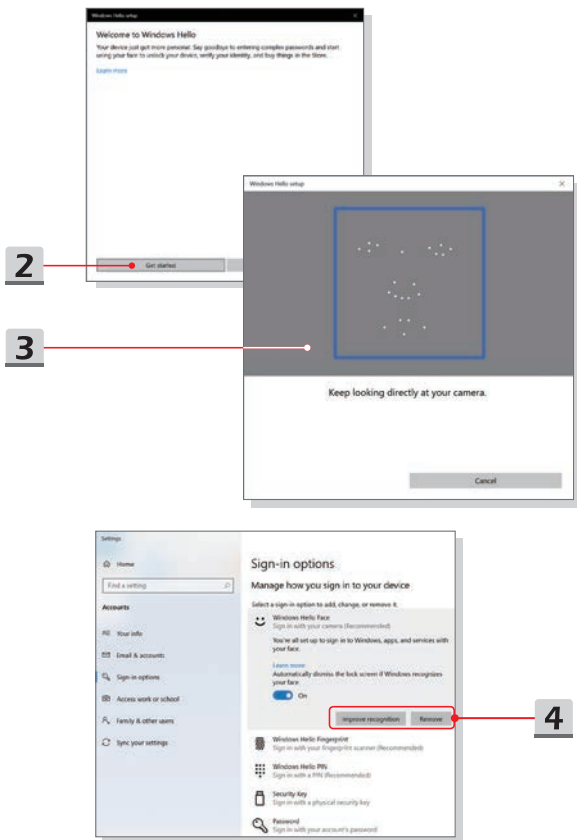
Windows Hello setup

Welcome to Windows Hello

Your device just got more personal. Say goodbye to entering complex passwords and start using your face to unlock your device, verify your identity, and buy things in the Store.

Learn more

Get started

2

Windows Hello setup

Keep looking directly at your camera.

Cancel

3

Settings

Home

Find a setting

Accounts

Your info

Email & accounts

Sign-in options

Access work or school

Family & other users

Sync your settings

Sign-in options

Manage how you sign in to your device

Select a sign-in option to add, change, or remove it.

Windows Hello Face
Sign in with your camera (Recommended)

You're all set up to sign in to Windows, apps, and services with your face.

Learn more
Automatically dismiss the lock screen if Windows recognizes your face.

On

Improve recognition

Remove

4

Windows Hello Fingerprint
Sign in with your fingerprint scanner (Recommended)

Windows Hello PIN
Sign in with a PIN (Recommended)

Security Key
Sign in with a physical security key

Password
Sign in with your account's password